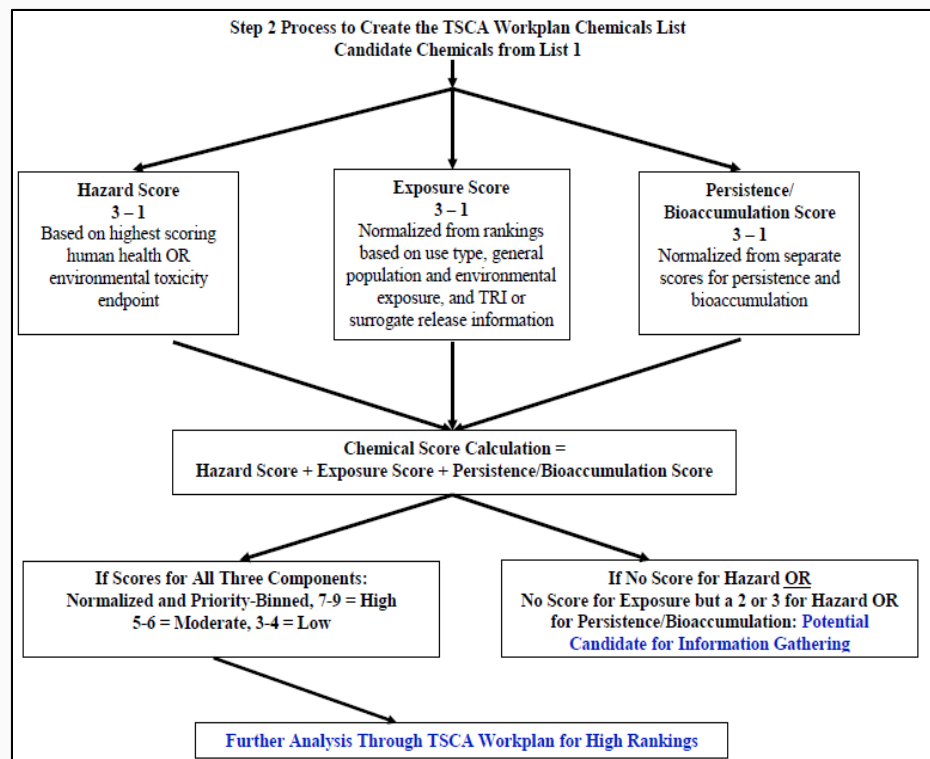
Step 2 Process to Create the TSCA Workplan Chemicals List
Candidate Chemicals from List 1

Hazard Score
3 – 1
Based on highest scoring human health OR environmental toxicity endpoint

Exposure Score
3 – 1
Normalized from rankings based on use type, general population and environmental exposure, and TRI or surrogate release information

Persistence/ Bioaccumulation Score
3 – 1
Normalized from separate scores for persistence and bioaccumulation

Chemical Score Calculation =
Hazard Score + Exposure Score + Persistence/Bioaccumulation Score

If Scores for All Three Components:
Normalized and Priority-Binned, 7-9 = High
5-6 = Moderate, 3-4 = Low

If No Score for Hazard OR
No Score for Exposure but a 2 or 3 for Hazard OR for Persistence/Bioaccumulation: Potential Candidate for Information Gathering

Further Analysis Through TSCA Workplan for High Rankings